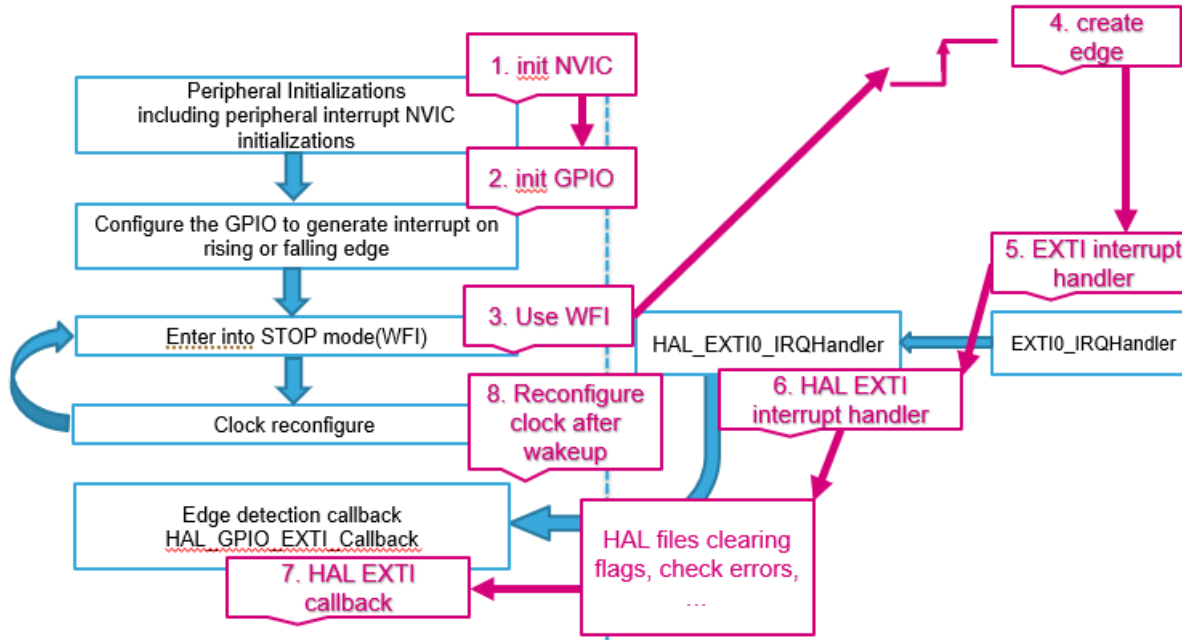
1. init NVIC

Peripheral Initializations including peripheral interrupt NVIC initializations

2. init GPIO

Configure the GPIO to generate interrupt on rising or falling edge

3. Use WFI

Enter into STOP mode(WFI)

Clock reconfigure

8. Reconfigure clock after wakeup

Edge detection callback HAL_GPIO_EXTI_Callback

7. HAL EXTI callback

4. create edge

5. EXTI interrupt handler

HAL_EXTI0_IRQHandler

EXTI0_IRQHandler

6. HAL EXTI interrupt handler

HAL files clearing flags, check errors, …